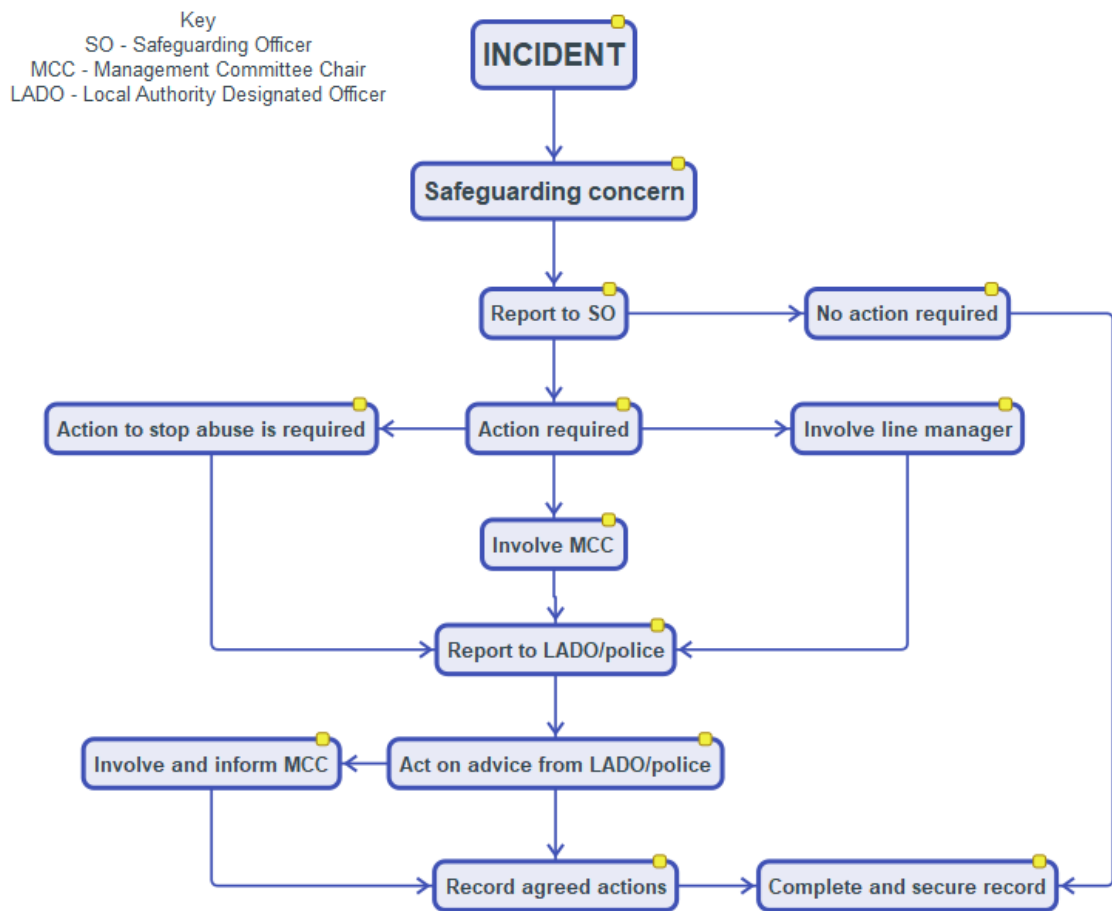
Key
SO - Safeguarding Officer
MCC - Management Committee Chair
LADO - Local Authority Designated Officer

INCIDENT

Safeguarding concern

Report to SO

No action required

Action to stop abuse is required

Action required

Involve line manager

Involve MCC

Report to LADO/police

Involve and inform MCC

Act on advice from LADO/police

Record agreed actions

Complete and secure record